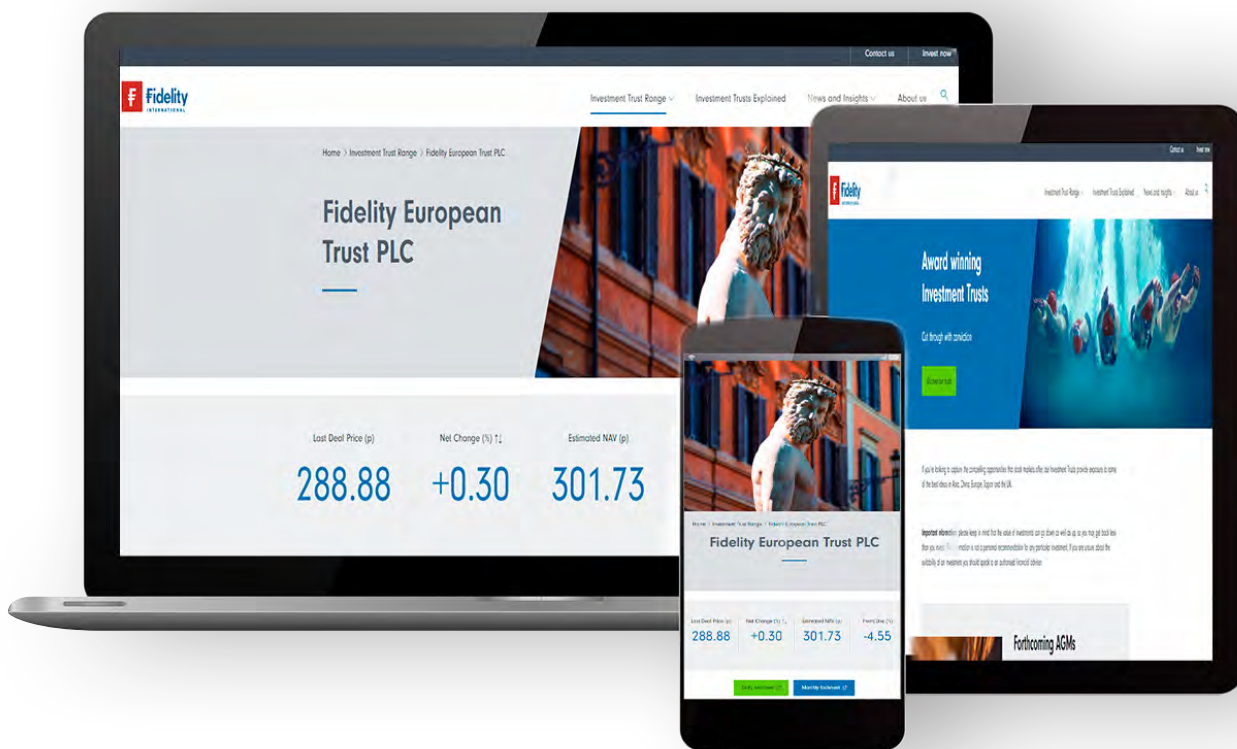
Contact us Invest now

Fidelity INTERNATIONAL

Investment Trust Range Investment Trusts Explained News and Insights About us

Home > Investment Trust Range > Fidelity European Trust PLC

Fidelity European Trust PLC

Last Deal Price (p) Net Change (%) Estimated NAV (p)

288.88 +0.30 301.73

Contact us Invest now

Fidelity

Investment Trust Range Investment Trusts Explained News and Insights About us

Award winning Investment Trusts

Cut through with conviction

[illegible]

If you're looking to capture the compelling opportunities that stock markets offer, our Investment Trusts provide exposure to some of the best ideas in Asia, China, Europe, Japan and the UK.

Important information - please keep in mind that the value of investments can go down as well as up so you may get back less than you invest. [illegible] is not a personal recommendation for any particular investment. If you are unsure about the suitability of an investment you should speak to an authorised financial adviser.

Forthcoming AGMs

Home > Investment Trust Range > Fidelity European Trust PLC

Fidelity European Trust PLC

Last Deal Price (p) Net Change (%) Estimated NAV (p) Prem/Disc (%)

288.88 +0.30 301.73 -4.55

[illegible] Monthly factsheet